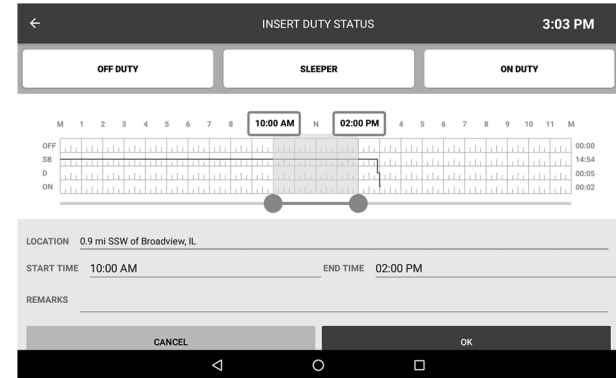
←
INSERT DUTY STATUS
3:03 PM

OFF DUTY
SLEEPER
ON DUTY

M 1 2 3 4 5 6 7 8 10:00 AM N 02:00 PM 4 5 6 7 8 9 10 11 M

OFF
SB
D
ON

00:00
14:54
00:05
00:02

LOCATION 0.9 mi SSW of Broadview, IL

START TIME 10:00 AM
END TIME 02:00 PM

REMARKS

CANCEL
OK